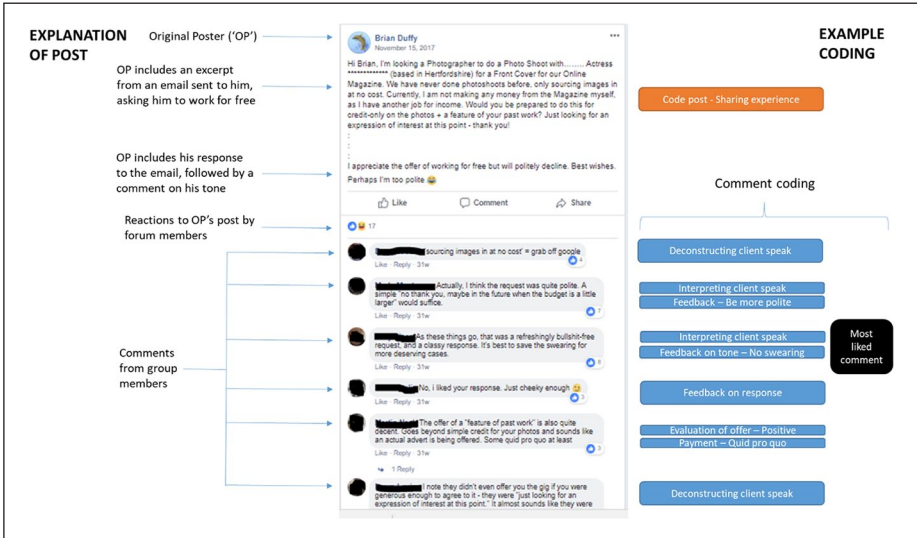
EXPLANATION OF POST

Original Poster ('OP')

OP includes an excerpt from an email sent to him, asking him to work for free

OP includes his response to the email, followed by a comment on his tone

Reactions to OP's post by forum members

Comments from group members

Brian Duffy
November 15, 2017

Hi Brian, I'm looking a Photographer to do a Photo Shoot with......... Actress ************* (based in Hertfordshire) for a Front Cover for our Online Magazine. We have never done photoshoots before, only sourcing images in at no cost. Currently, I am not making any money from the Magazine myself, as I have another job for income. Would you be prepared to do this for credit-only on the photos + a feature of your past work? Just looking for an expression of interest at this point - thank you!
:
:
:
I appreciate the offer of working for free but will politely decline. Best wishes.
Perhaps I'm too polite 😂

Like Comment Share

17

'sourcing images in at no cost' = grab off google
Like · Reply · 31w 4

Actually, I think the request was quite polite. A simple "no thank you, maybe in the future when the budget is a little larger" would suffice.
Like · Reply · 31w 7

As these things go, that was a refreshingly bullshit-free request, and a classy response. It's best to save the swearing for more deserving cases.
Like · Reply · 31w 9

No, I liked your response. Just cheeky enough 😉
Like · Reply · 31w

The offer of a "feature of past work" is also quite decent. Goes beyond simple credit for your photos and sounds like an actual advert is being offered. Some quid pro quo at least
Like · Reply · 31w 3

1 Reply

I note they didn't even offer you the gig if you were generous enough to agree to it - they were "just looking for an expression of interest at this point." It almost sounds like they were

EXAMPLE CODING

Code post - Sharing experience

Comment coding

Deconstructing client speak

Interpreting client speak
Feedback – Be more polite

Interpreting client speak
Feedback on tone – No swearing

Most liked comment

Feedback on response

Evaluation of offer – Positive
Payment – Quid pro quo

Deconstructing client speak